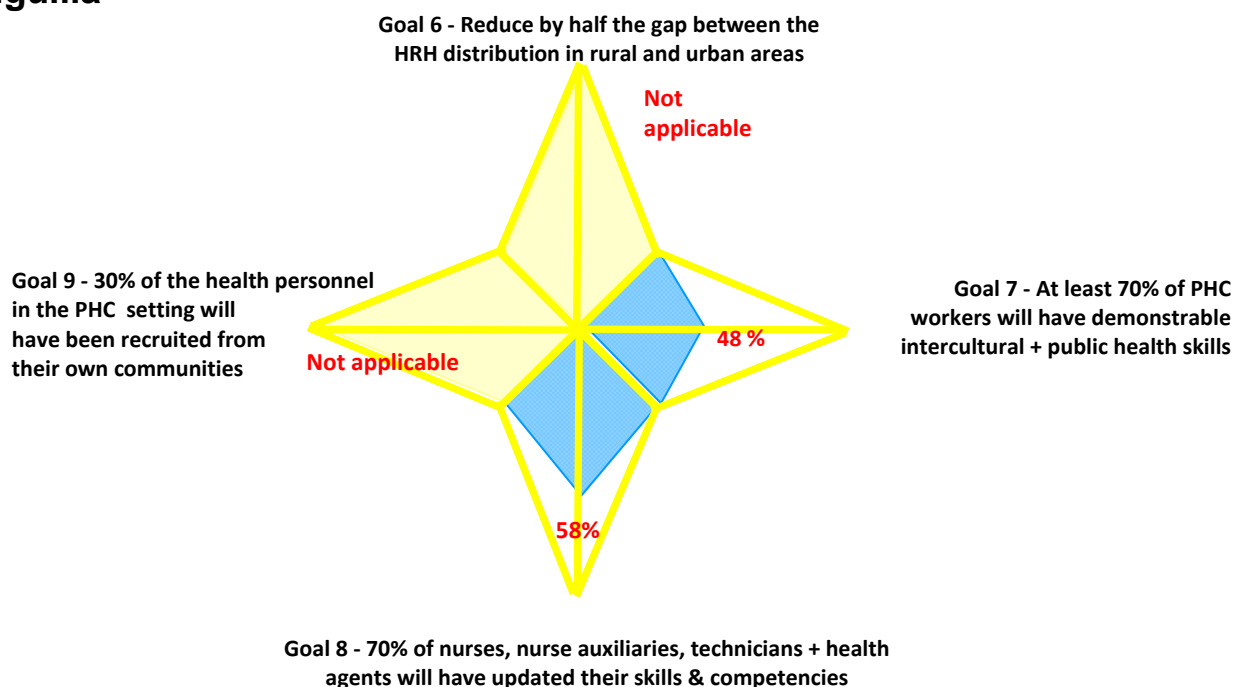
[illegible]guana

Goal 6 - Reduce by half the gap between the HRH distribution in rural and urban areas

Not applicable

Goal 9 - 30% of the health personnel in the PHC setting will have been recruited from their own communities

Not applicable

Goal 7 - At least 70% of PHC workers will have demonstrable intercultural + public health skills

48 %

58%

Goal 8 - 70% of nurses, nurse auxiliaries, technicians + health agents will have updated their skills & competencies